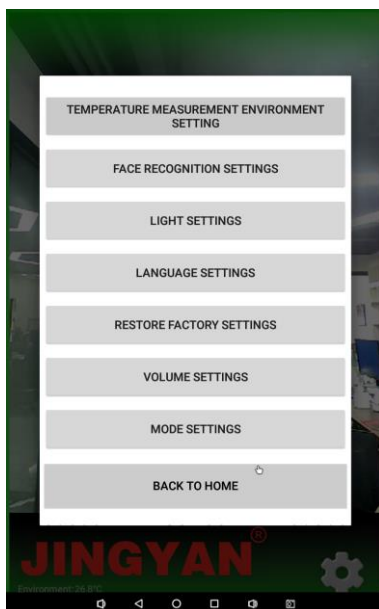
TEMPERATURE MEASUREMENT ENVIRONMENT SETTING

FACE RECOGNITION SETTINGS

LIGHT SETTINGS

LANGUAGE SETTINGS

RESTORE FACTORY SETTINGS

VOLUME SETTINGS

MODE SETTINGS

BACK TO HOME

JINGYAN®

Environment:26.8°C